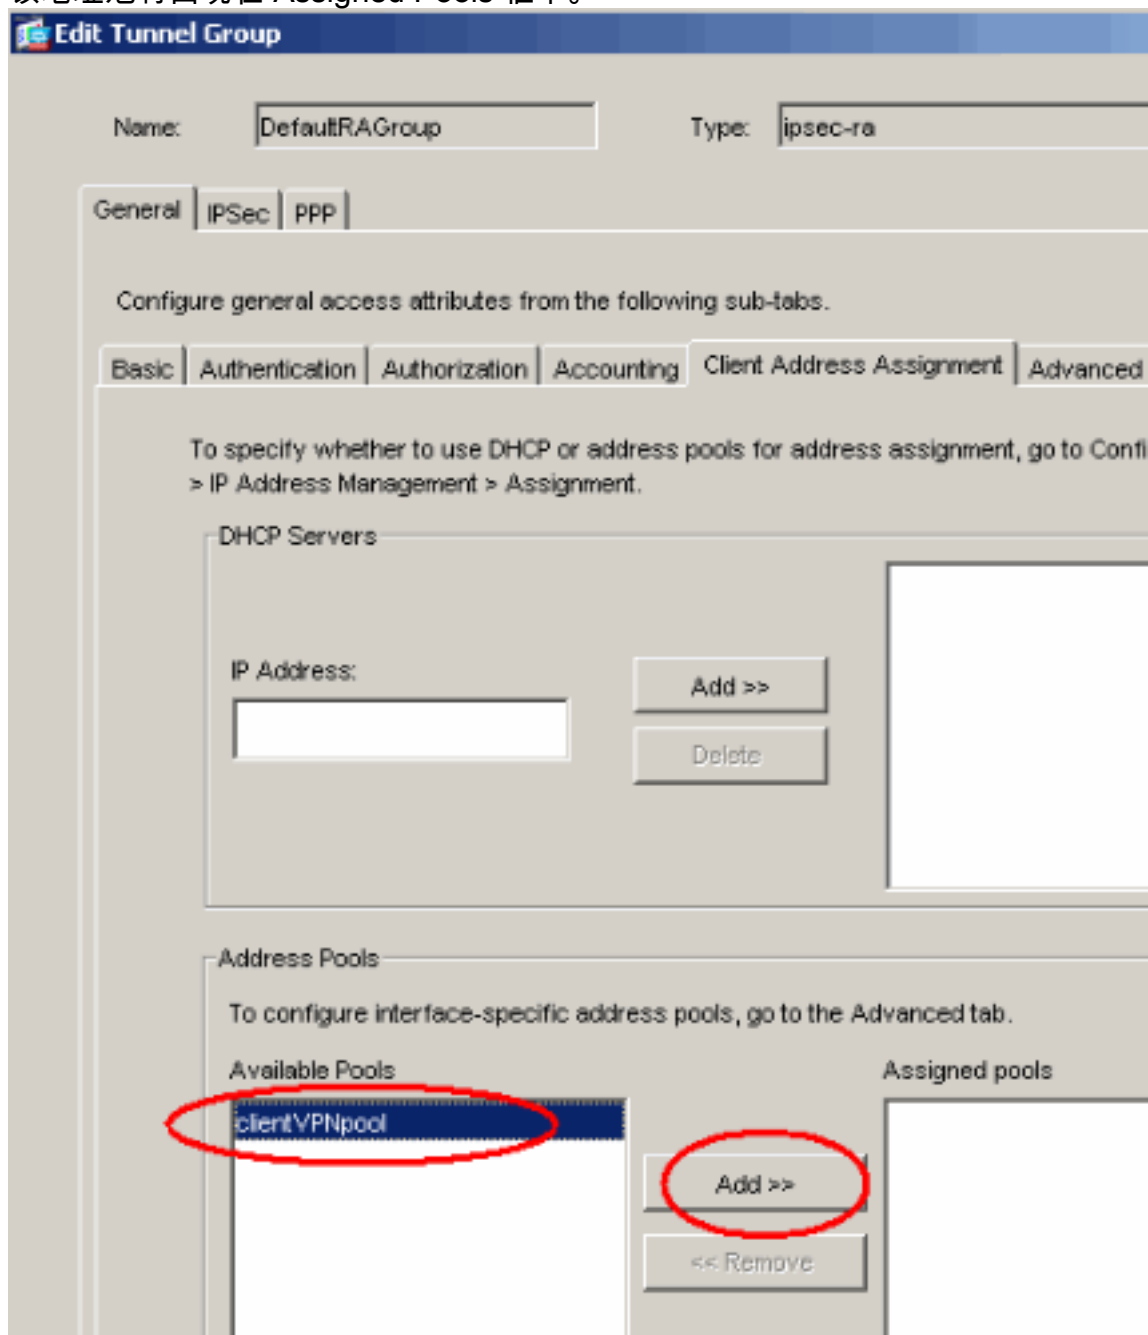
Edit Tunnel Group

Name: DefaultRAGroup

Type: ipsec-ra

General | IPSec | PPP

Configure general access attributes from the following sub-tabs.

Basic | Authentication | Authorization | Accounting | Client Address Assignment | Advanced

To specify whether to use DHCP or address pools for address assignment, go to Confi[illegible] > IP Address Management > Assignment.

DHCP Servers

IP Address:

Add >>

Delete

Address Pools

To configure interface-specific address pools, go to the Advanced tab.

Available Pools

clientVPNpool

Assigned pools

Add >>

<< Remove